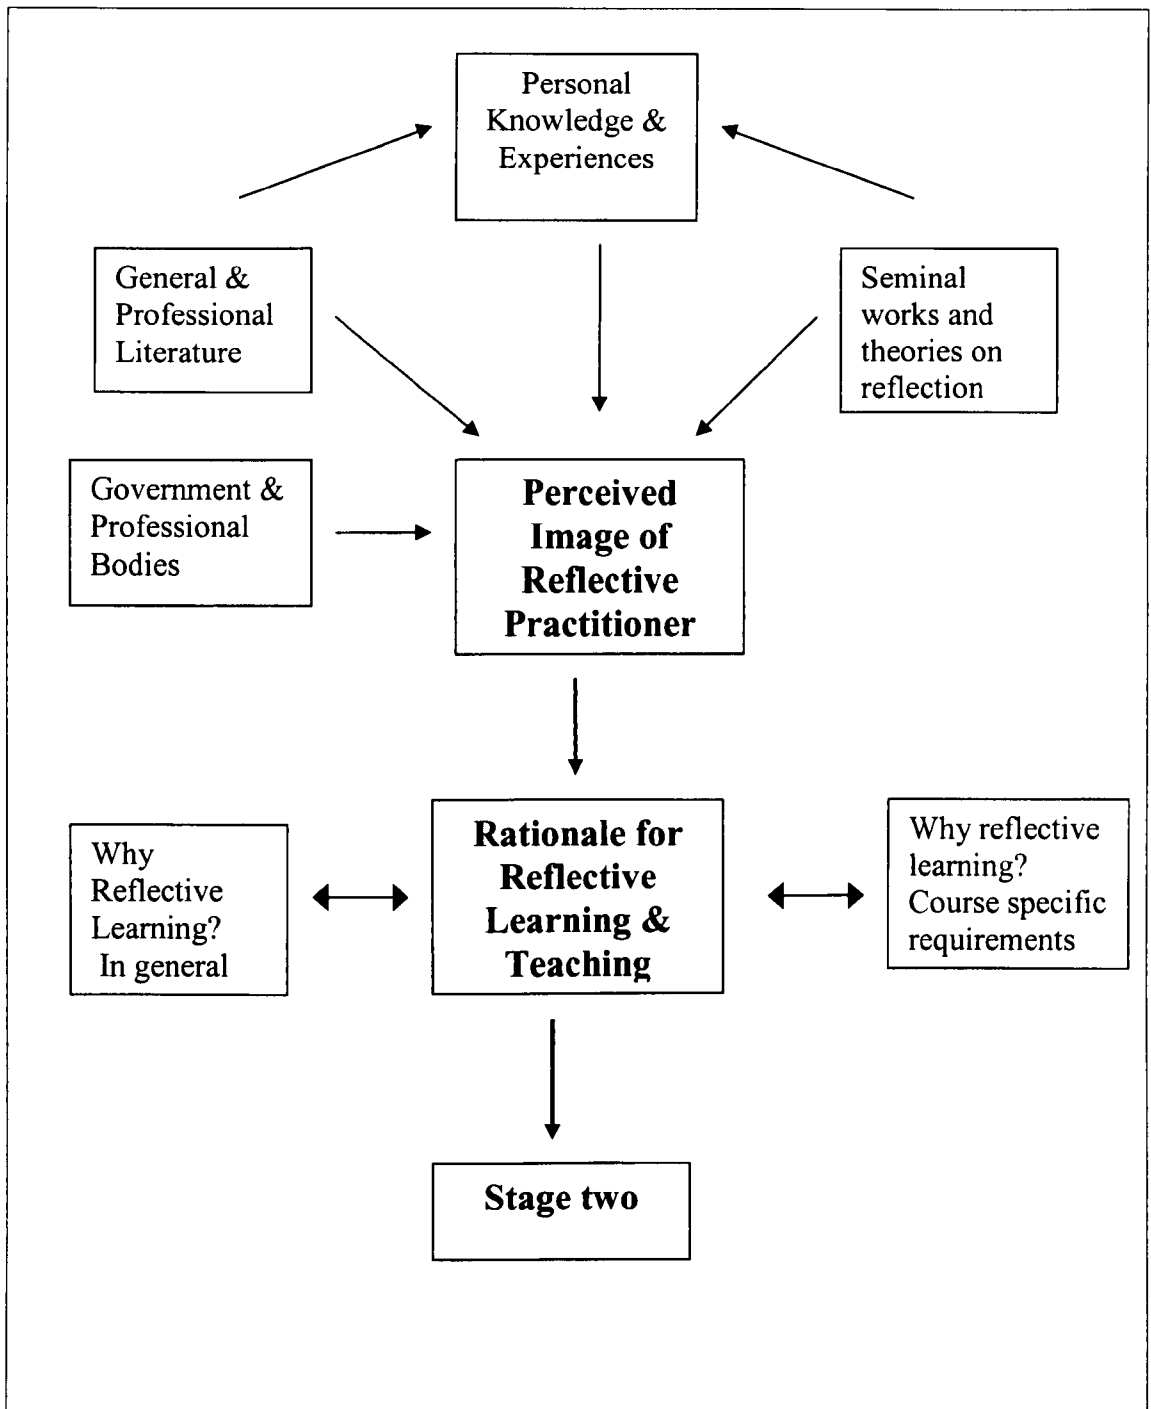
Personal Knowledge & Experiences

General & Professional Literature

Seminal works and theories on reflection

Government & Professional Bodies

Perceived Image of Reflective Practitioner

Why Reflective Learning? In general

Rationale for Reflective Learning & Teaching

Why reflective learning? Course specific requirements

Stage two